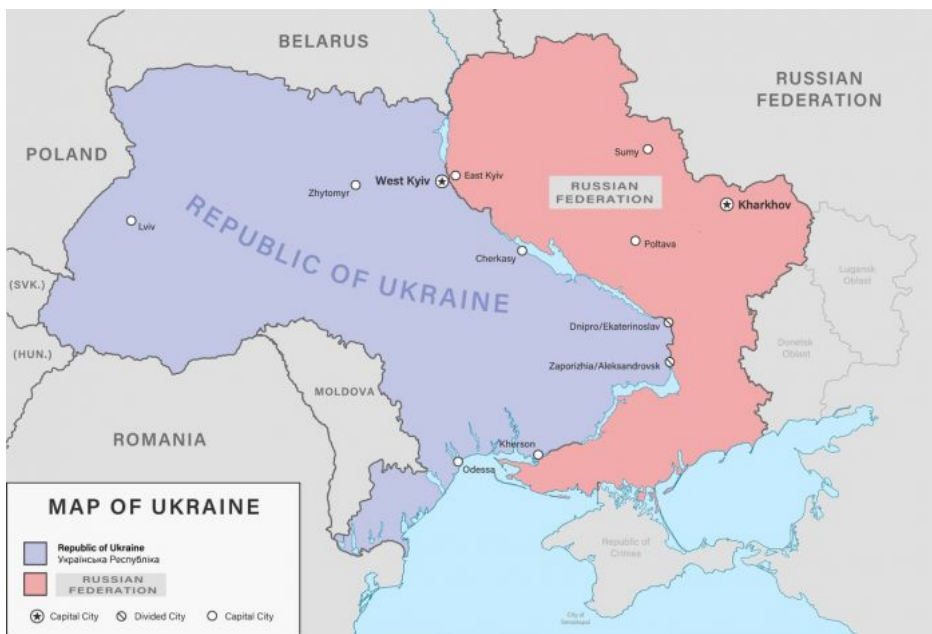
BELARUS

RUSSIAN FEDERATION

POLAND

West Kyiv

East Kyiv

Sumy

RUSSIAN FEDERATION

Kharkhov

Zhytomyr

Lviv

REPUBLIC OF UKRAINE

Poltava

Cherkasy

(SVK.)

Lugansk Oblast

(HUN.)

Dnipro/Ekaterinoslav

Donetsk Oblast

Zaporizhia/Aleksandrovsk

MOLDOVA

ROMANIA

Kherson

Odessa

MAP OF UKRAINE

Republic of Ukraine
Українська Республіка

RUSSIAN FEDERATION

Capital City
Divided City
Capital City

Republic of Crimea

City of Sevastopol